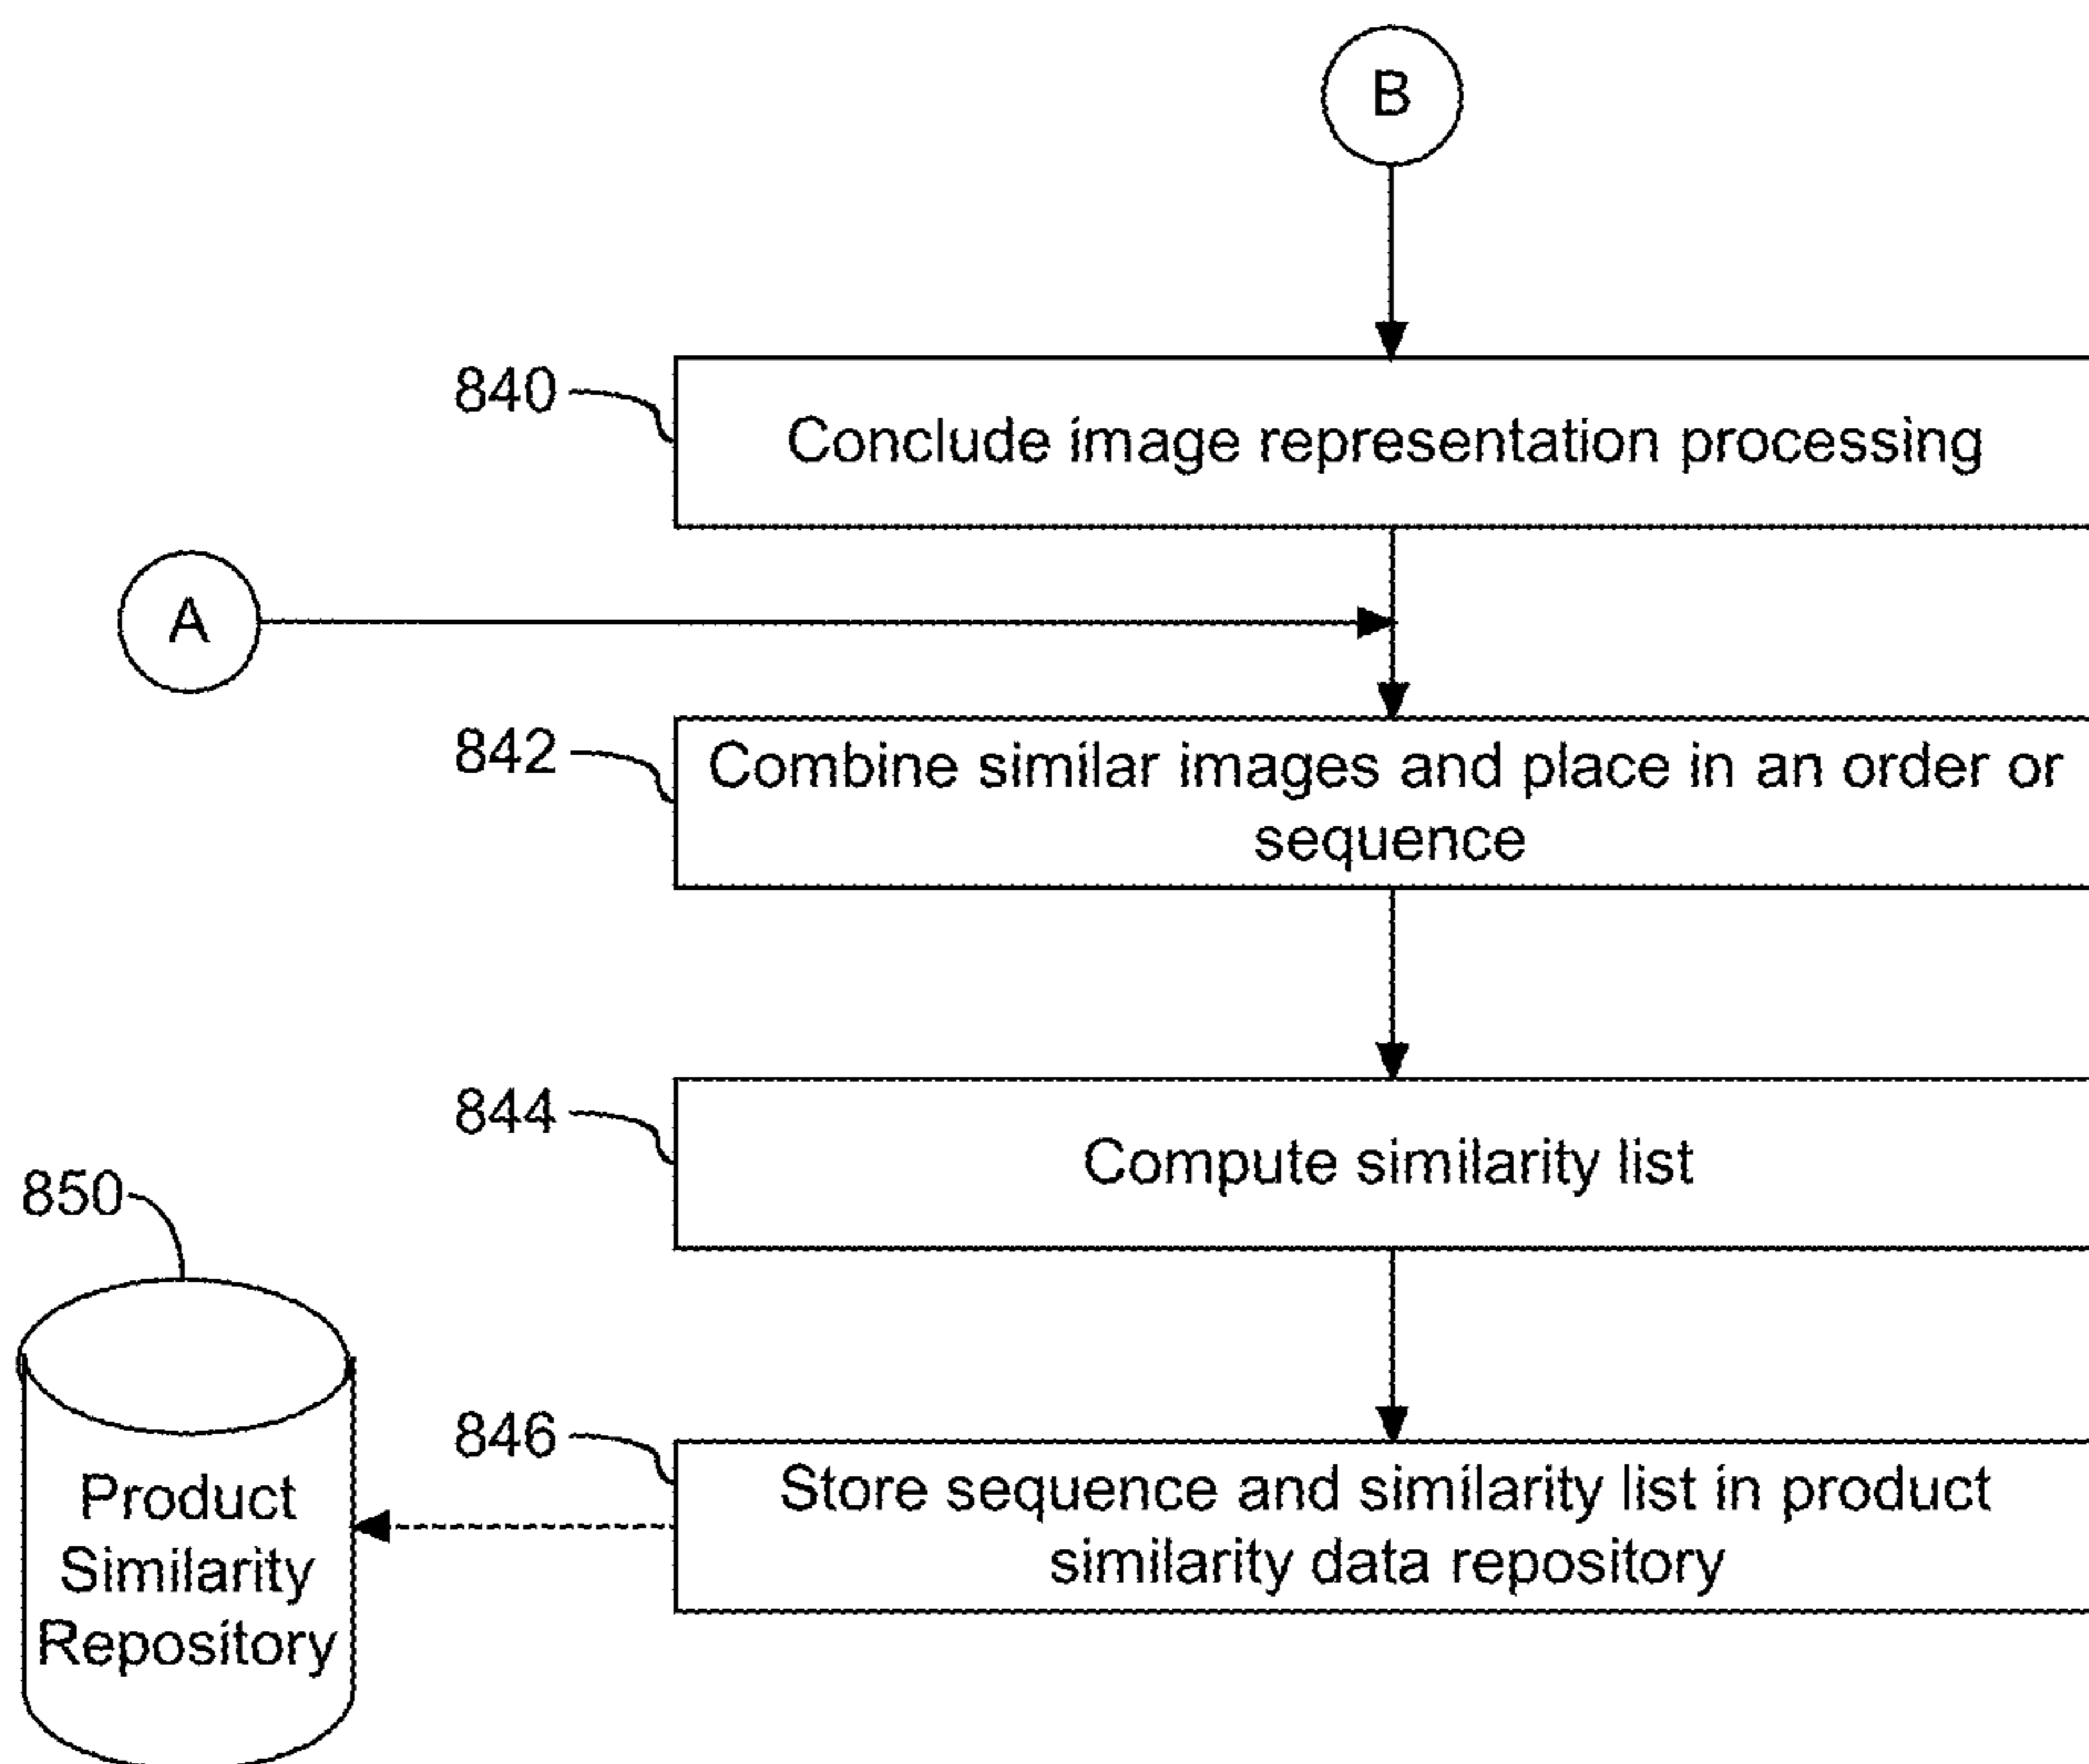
B

840

Conclude image representation processing

A

842

Combine similar images and place in an order or sequence

844

Compute similarity list

850

Product Similarity Repository

846

Store sequence and similarity list in product similarity data repository